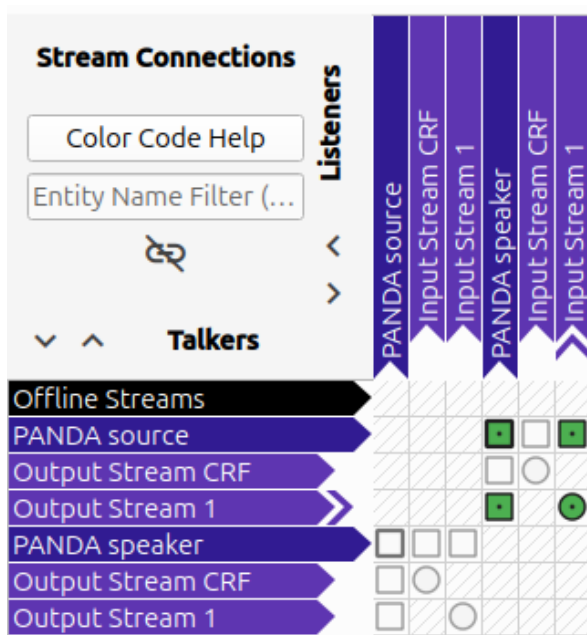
Stream Connections

Color Code Help

Entity Name Filter (...

Listeners

Talkers

PANDA source
Input Stream CRF
Input Stream 1
PANDA speaker
Input Stream CRF
Input Stream 1

Offline Streams
PANDA source
Output Stream CRF
Output Stream 1
PANDA speaker
Output Stream CRF
Output Stream 1